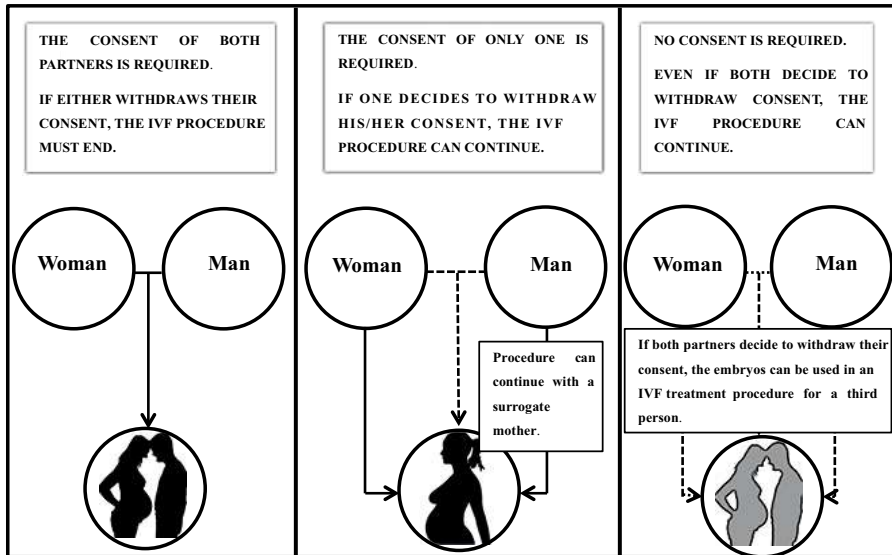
THE CONSENT OF BOTH PARTNERS IS REQUIRED.

IF EITHER WITHDRAWS THEIR CONSENT, THE IVF PROCEDURE MUST END.

Woman

Man

THE CONSENT OF ONLY ONE IS REQUIRED.

IF ONE DECIDES TO WITHDRAW HIS/HER CONSENT, THE IVF PROCEDURE CAN CONTINUE.

Woman

Man

Procedure can continue with a surrogate mother.

NO CONSENT IS REQUIRED.

EVEN IF BOTH DECIDE TO WITHDRAW CONSENT, THE IVF PROCEDURE CAN CONTINUE.

Woman

Man

If both partners decide to withdraw their consent, the embryos can be used in an IVF treatment procedure for a third person.